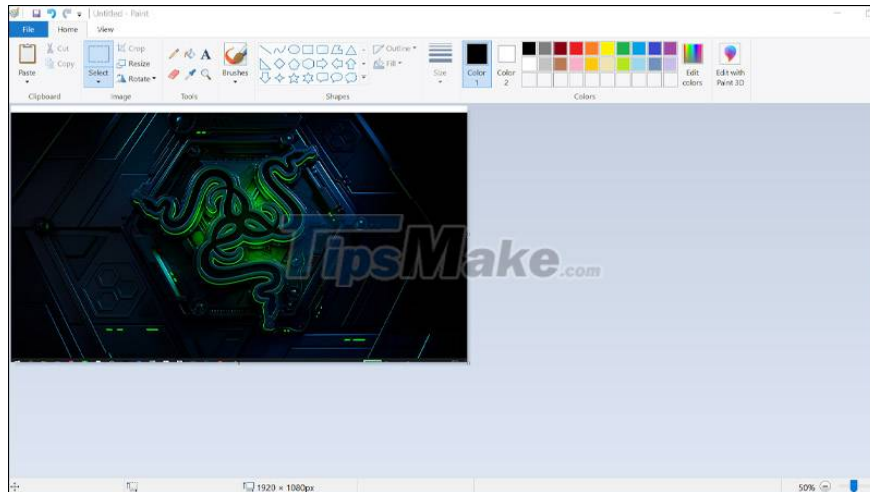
Untitled - Paint

File Home View

Paste Cut Copy Clipboard

Select Crop Resize Rotate Image

A Tools

Brushes

Outline Fill Shapes

Size

Color 1 Color 2

Colors

Edit colors

Edit with Paint 3D

TipsMake.com

1920 × 1080px

50%